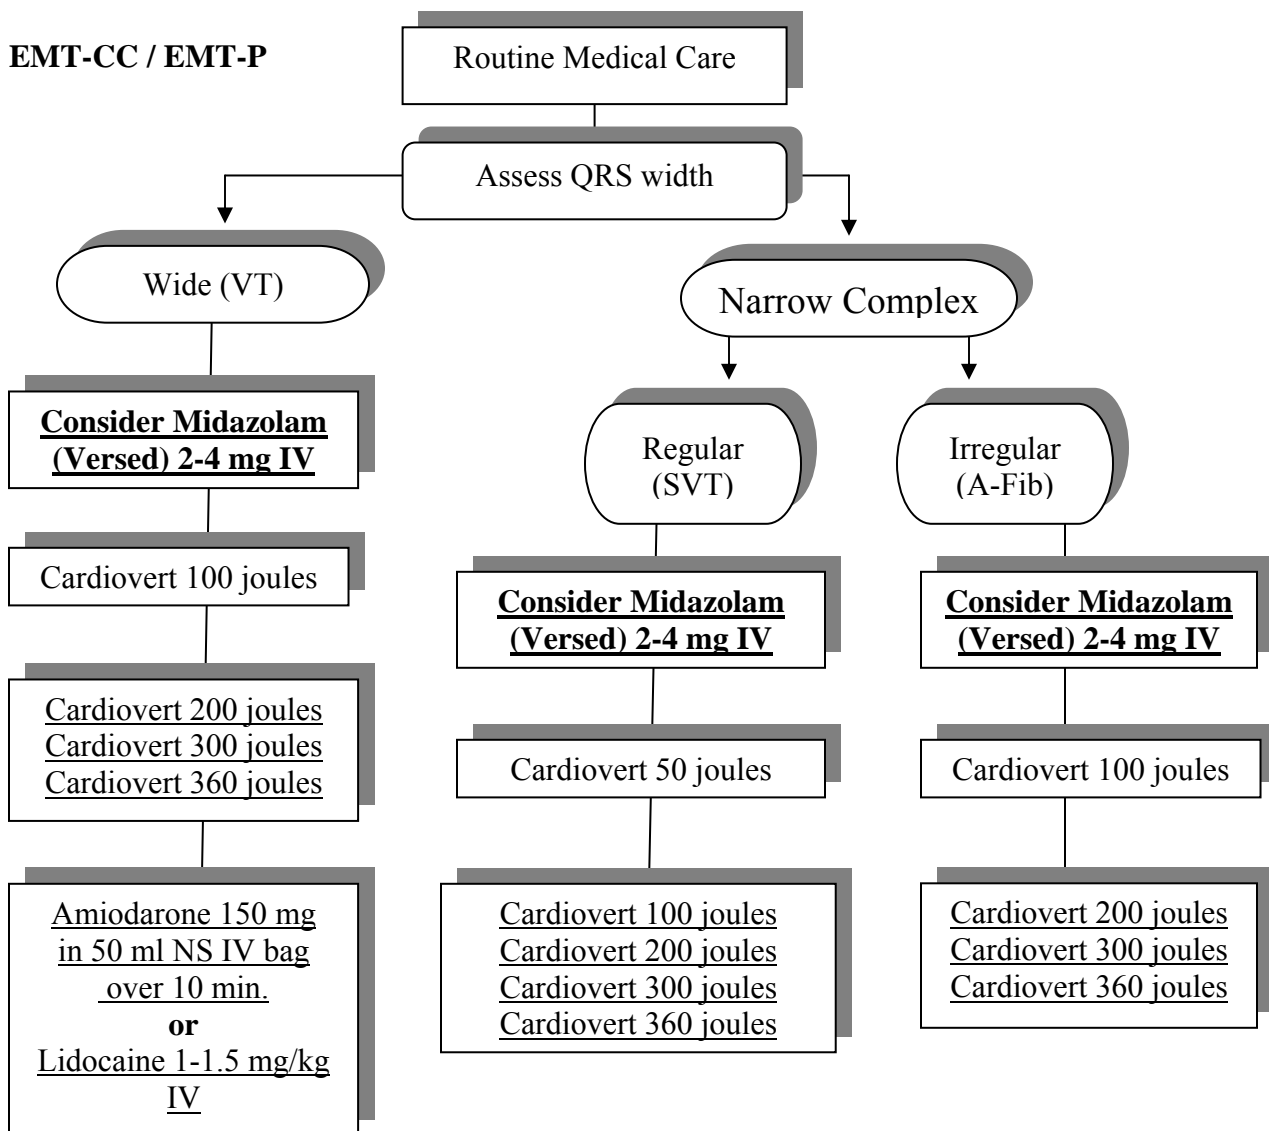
EMT-CC / EMT-P

Routine Medical Care

Assess QRS width

Wide (VT)

Narrow Complex

Consider Midazolam (Versed) 2-4 mg IV

Cardiovert 100 joules

Cardiovert 200 joules
Cardiovert 300 joules
Cardiovert 360 joules

Amiodarone 150 mg in 50 ml NS IV bag over 10 min.
or
Lidocaine 1-1.5 mg/kg IV

Regular (SVT)

Consider Midazolam (Versed) 2-4 mg IV

Cardiovert 50 joules

Cardiovert 100 joules
Cardiovert 200 joules
Cardiovert 300 joules
Cardiovert 360 joules

Irregular (A-Fib)

Consider Midazolam (Versed) 2-4 mg IV

Cardiovert 100 joules

Cardiovert 200 joules
Cardiovert 300 joules
Cardiovert 360 joules